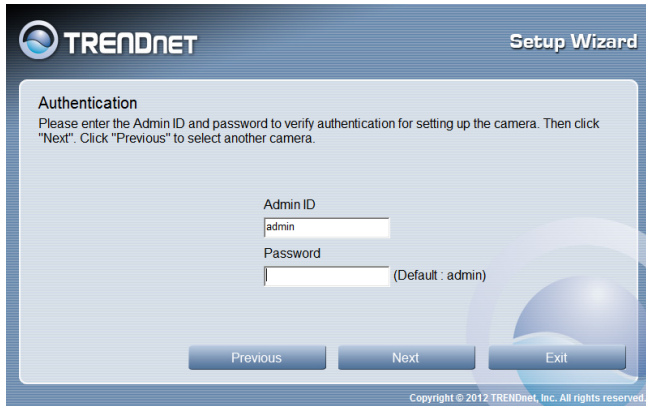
TRENDnet

Setup Wizard

Authentication

Please enter the Admin ID and password to verify authentication for setting up the camera. Then click "Next". Click "Previous" to select another camera.

Admin ID

admin

Password

(Default : admin)

Previous

Next

Exit

Copyright © 2012 TRENDnet, Inc. All rights reserved.